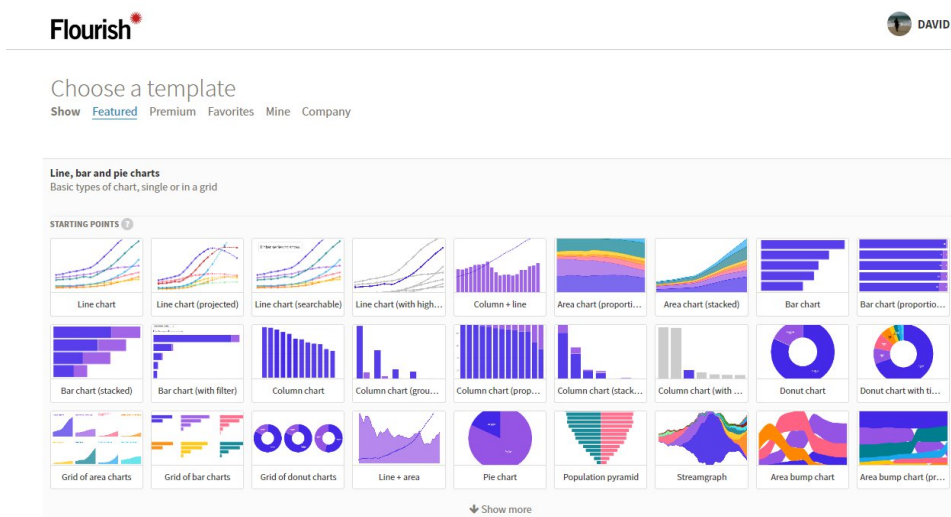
Flourish

DAVID

Choose a template
Show Featured Premium Favorites Mine Company

Line, bar and pie charts
Basic types of chart, single or in a grid

STARTING POINTS ?

Line chart
Line chart (projected)
Line chart (searchable)
Line chart (with high...
Column + line
Area chart (proporti...
Area chart (stacked)
Bar chart
Bar chart (proportio...
Bar chart (stacked)
Bar chart (with filter)
Column chart
Column chart (grou...
Column chart (prop...
Column chart (stack...
Column chart (with ...
Donut chart
Donut chart with ti...
Grid of area charts
Grid of bar charts
Grid of donut charts
Line + area
Pie chart
Population pyramid
Streamgraph
Area bump chart
Area bump chart (pr...

Show more